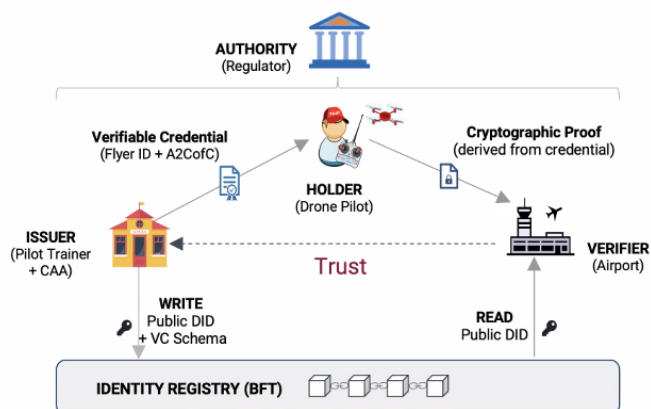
AUTHORITY
(Regulator)

Verifiable Credential
(Flyer ID + A2CofC)

HOLDER
(Drone Pilot)

Cryptographic Proof
(derived from credential)

ISSUER
(Pilot Trainer + CAA)

Trust

VERIFIER
(Airport)

WRITE
Public DID
+ VC Schema

READ
Public DID

IDENTITY REGISTRY (BFT)